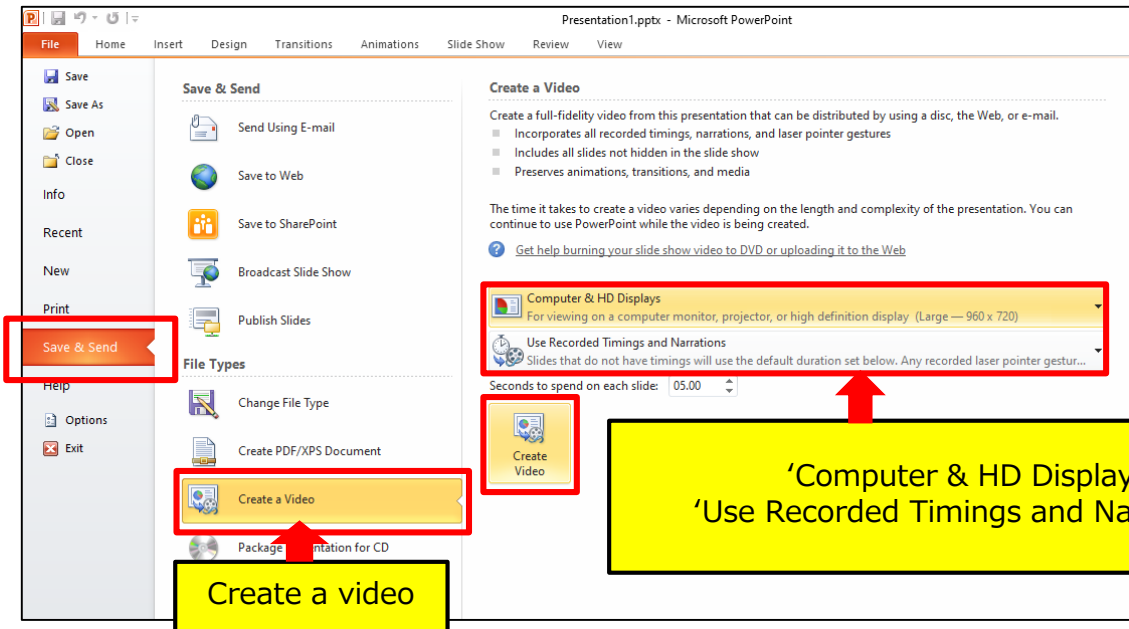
Presentation1.pptx - Microsoft PowerPoint

File Home Insert Design Transitions Animations Slide Show Review View

Save
Save As
Open
Close
Info
Recent
New
Print
Save & Send
Help
Options
Exit

Save & Send

Send Using E-mail
Save to Web
Save to SharePoint
Broadcast Slide Show
Publish Slides

File Types

Change File Type
Create PDF/XPS Document
Create a Video
Package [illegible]entation for CD

Create a video

Create a Video

Create a full-fidelity video from this presentation that can be distributed by using a disc, the Web, or e-mail.
Incorporates all recorded timings, narrations, and laser pointer gestures
Includes all slides not hidden in the slide show
Preserves animations, transitions, and media

The time it takes to create a video varies depending on the length and complexity of the presentation. You can continue to use PowerPoint while the video is being created.

Get help burning your slide show video to DVD or uploading it to the Web

Computer & HD Displays
For viewing on a computer monitor, projector, or high definition display (Large — 960 x 720)

Use Recorded Timings and Narrations
Slides that do not have timings will use the default duration set below. Any recorded laser pointer gestur...

Seconds to spend on each slide: 05.00

Create Video

'Computer & HD Display
'Use Recorded Timings and Na